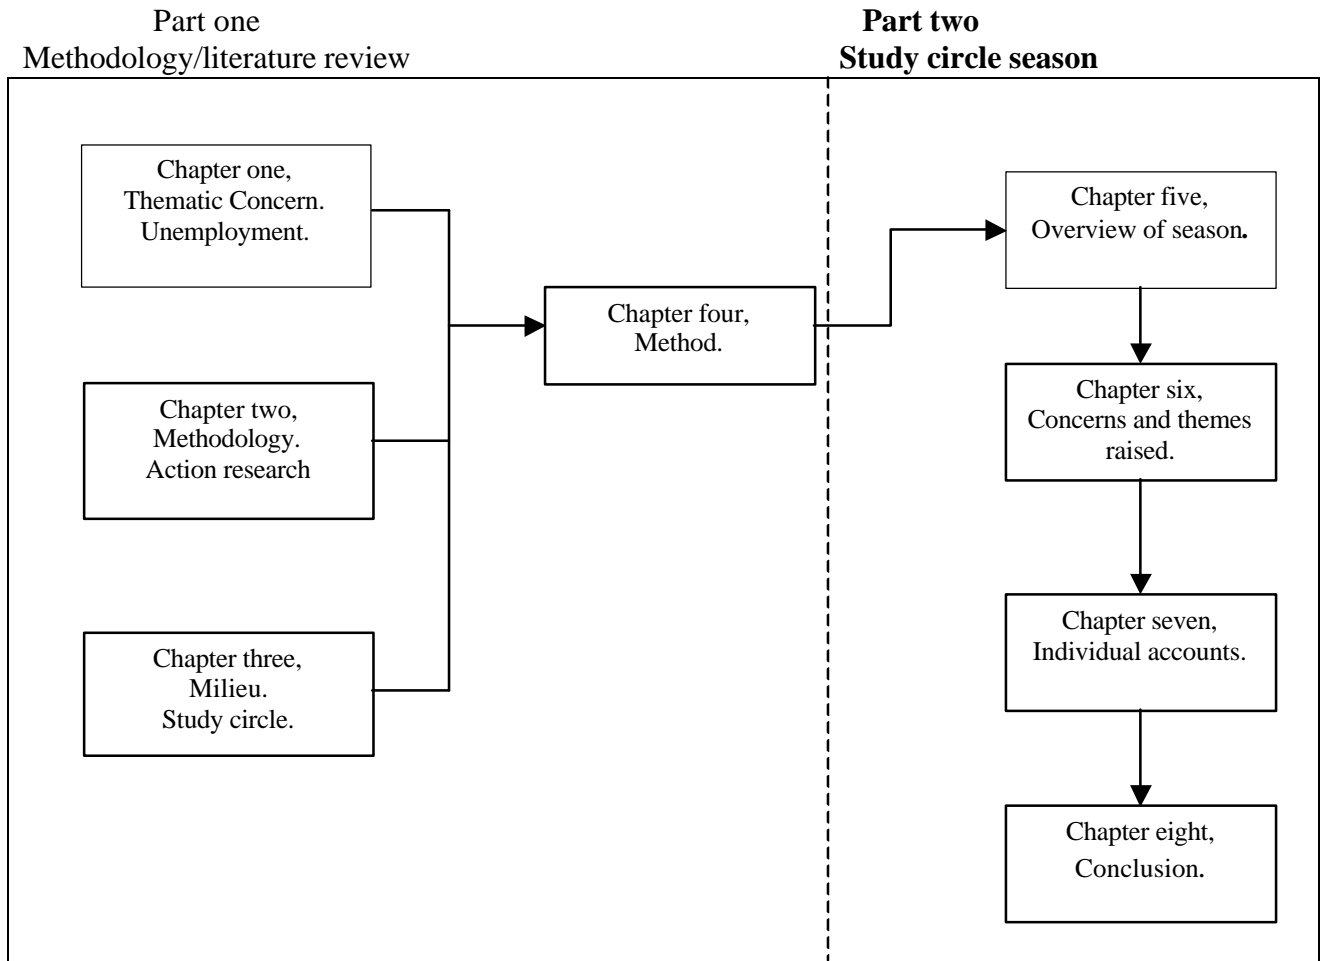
Part one
Methodology/literature review

**Part two**
**Study circle season**

Chapter one,
Thematic Concern.
Unemployment.

Chapter two,
Methodology.
Action research

Chapter three,
Milieu.
Study circle.

Chapter four,
Method.

Chapter five,
Overview of season.

Chapter six,
Concerns and themes raised.

Chapter seven,
Individual accounts.

Chapter eight,
Conclusion.